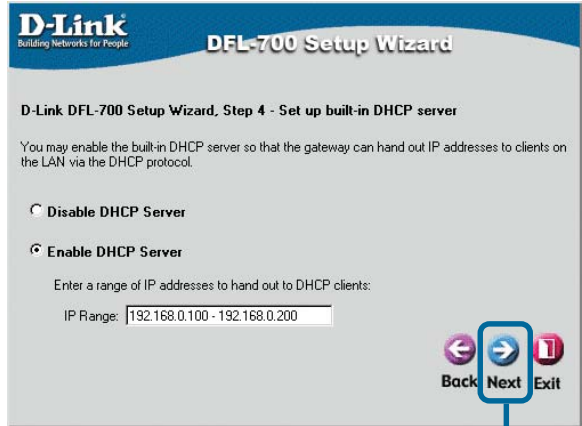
D-Link
Building Networks for People

DFL-700 Setup Wizard

D-Link DFL-700 Setup Wizard, Step 4 - Set up built-in DHCP server

You may enable the built-in DHCP server so that the gateway can hand out IP addresses to clients on the LAN via the DHCP protocol.

Disable DHCP Server

Enable DHCP Server

Enter a range of IP addresses to hand out to DHCP clients:

IP Range: 192.168.0.100 - 192.168.0.200

Back Next Exit